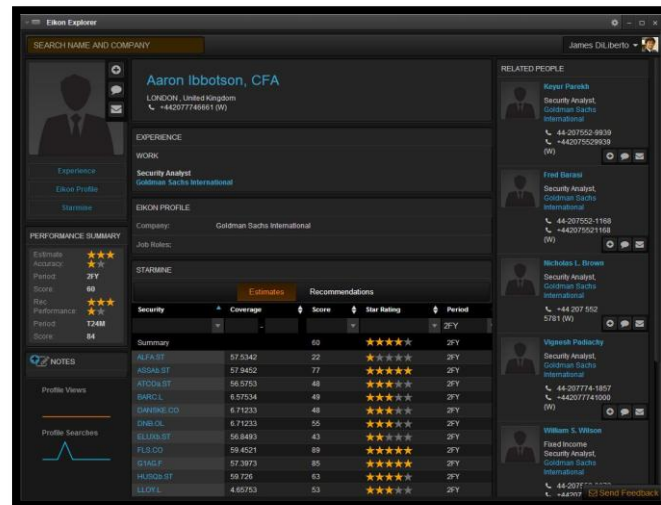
Eikon Explorer

SEARCH NAME AND COMPANY

James DiLiberto

Aaron Ibbotson, CFA

LONDON , United Kingdom
+442077746661 (W)

Experience
Eikon Profile
Starmine

PERFORMANCE SUMMARY

| | |
|---|---|
| Estimate Accuracy | ★★★★★ |
| Period | 2FY |
| Score | 60 |
| Rec Performance | ★★★★★ |
| Period | T24M |
| Score | 84 |

NOTES

Profile Views

Profile Searches

EXPERIENCE

WORK

Security Analyst
Goldman Sachs International

EIKON PROFILE

Company: Goldman Sachs International

Job Roles:

STARMINE

Estimates Recommendations

| Security | Coverage | Score | Star Rating | Period |
|---|---|---|---|---|
| Summary | | 60 | ★★★★★ | 2FY |
| ALFA.ST | 57.5342 | 22 | ★★★★★ | 2FY |
| ASSAb.ST | 57.9452 | 77 | ★★★★★ | 2FY |
| ATCOa.ST | 56.5753 | 48 | ★★★★★ | 2FY |
| BARC.L | 6.57534 | 49 | ★★★★★ | 2FY |
| DANSKE.CO | 6.71233 | 48 | ★★★★★ | 2FY |
| DNB.OL | 6.71233 | 55 | ★★★★★ | 2FY |
| ELUXb.ST | 56.8493 | 43 | ★★★★★ | 2FY |
| FLS.CO | 59.4521 | 89 | ★★★★★ | 2FY |
| GTAG.F | 57.3973 | 85 | ★★★★★ | 2FY |
| HUSQb.ST | 59.726 | 63 | ★★★★★ | 2FY |
| LLOY.L | 4.65753 | 53 | ★★★★★ | 2FY |

RELATED PEOPLE

Keyur Parekh
Security Analyst, Goldman Sachs International
44-207552-9939
+442075529939 (W)

Fred Barasi
Security Analyst, Goldman Sachs International
44-207552-1168
+442075521168 (W)

Nicholas L. Brown
Security Analyst, Goldman Sachs International
+44 207 552 5781 (W)

Vignesh Padiachy
Security Analyst, Goldman Sachs International
44-207774-1857
+442077741000 (W)

William S. Wilson
Fixed Income Security Analyst, Goldman Sachs International
44-20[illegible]
+44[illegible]

Send Feedback